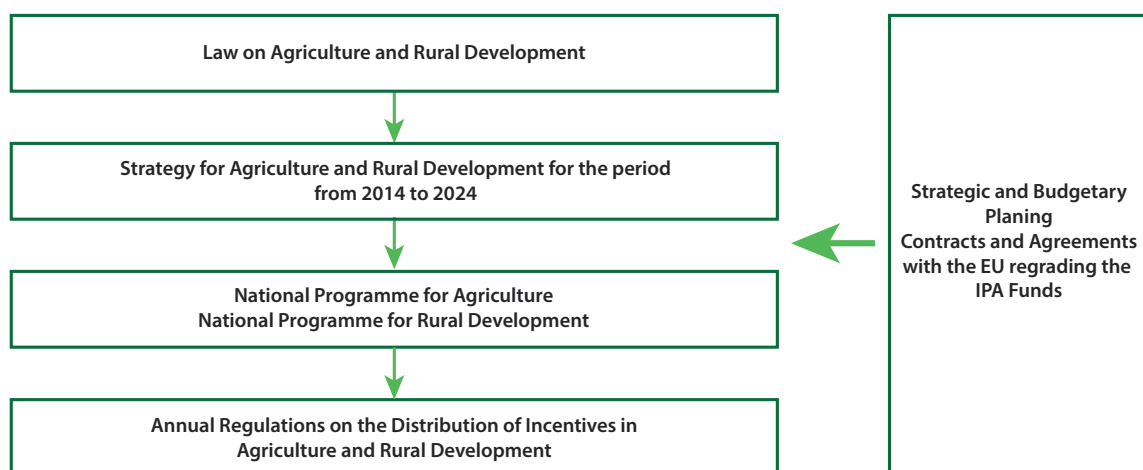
Law on Agriculture and Rural Development

Strategy for Agriculture and Rural Development for the period from 2014 to 2024

National Programme for Agriculture
National Programme for Rural Development

Annual Regulations on the Distribution of Incentives in Agriculture and Rural Development

Strategic and Budgetary Planing
Contracts and Agreements with the EU regrading the IPA Funds